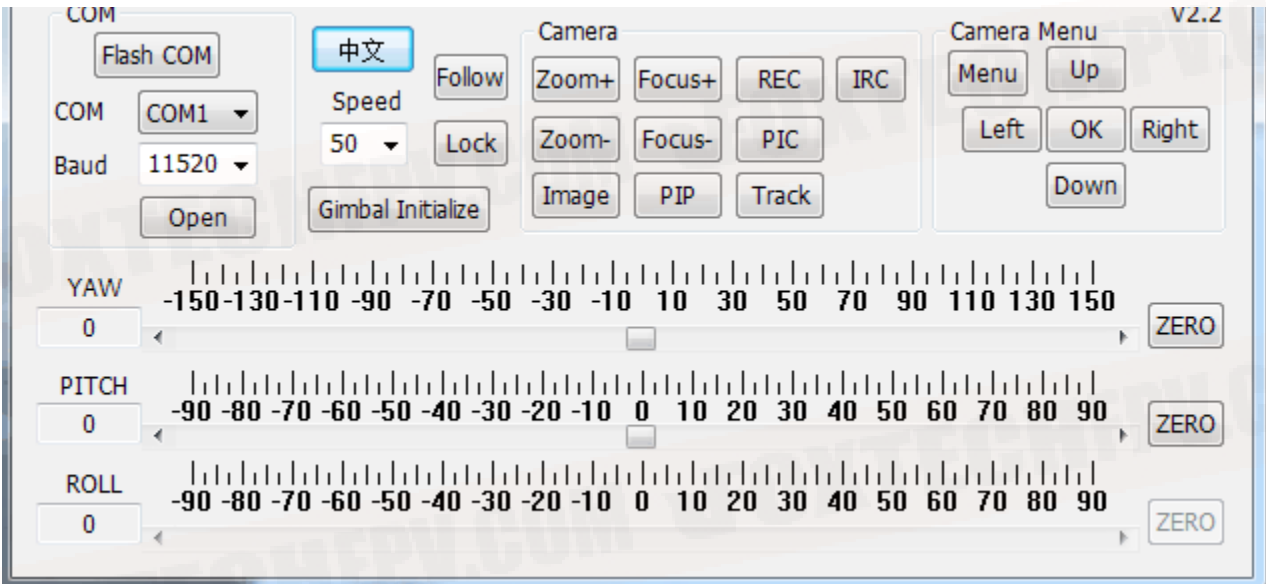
COM
Flash COM
COM COM1
Baud 11520
Open

中文
Speed
50
Follow
Lock
Gimbal Initialize

Camera
Zoom+ Focus+ REC IRC
Zoom- Focus- PIC
Image PIP Track

Camera Menu
V2.2
Menu Up
Left OK Right
Down

YAW
0
-150 -130 -110 -90 -70 -50 -30 -10 10 30 50 70 90 110 130 150
ZERO

PITCH
0
-90 -80 -70 -60 -50 -40 -30 -20 -10 0 10 20 30 40 50 60 70 80 90
ZERO

ROLL
0
-90 -80 -70 -60 -50 -40 -30 -20 -10 0 10 20 30 40 50 60 70 80 90
ZERO

FOXTECHFPV.COM